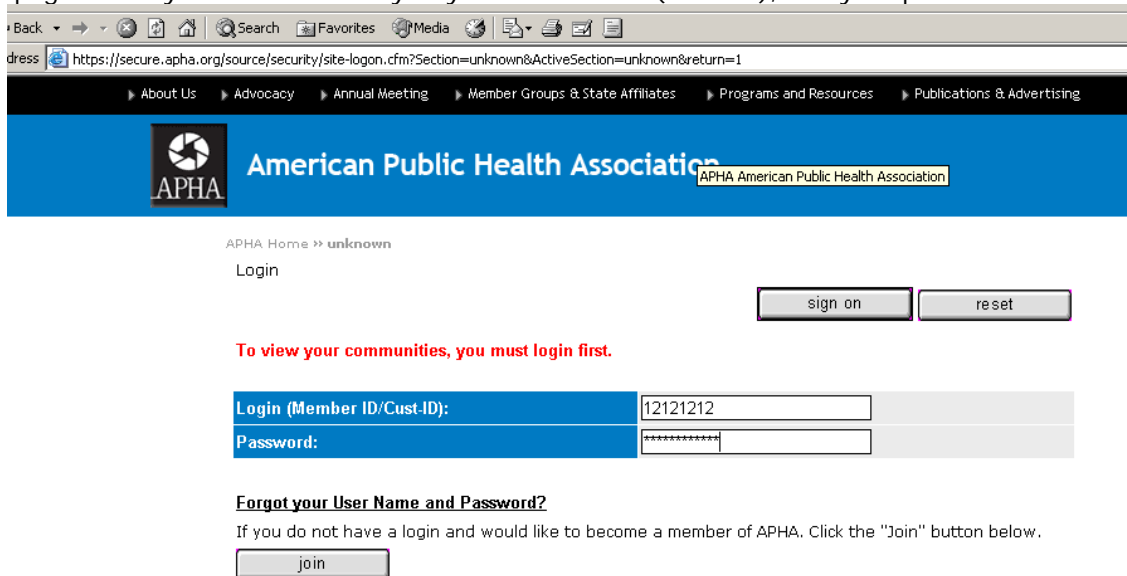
Back Search Favorites Media

dress https://secure.apha.org/source/security/site-logon.cfm?Section=unknown&ActiveSection=unknown&return=1

About Us Advocacy Annual Meeting Member Groups & State Affiliates Programs and Resources Publications & Advertising

APHA

American Public Health Association

APHA American Public Health Association

APHA Home » unknown

Login

sign on reset

To view your communities, you must login first.

| Login (Member ID/Cust-ID): | 12121212 |
|---|---|
| Password: | ************ |

Forgot your User Name and Password?

If you do not have a login and would like to become a member of APHA. Click the "Join" button below.

join